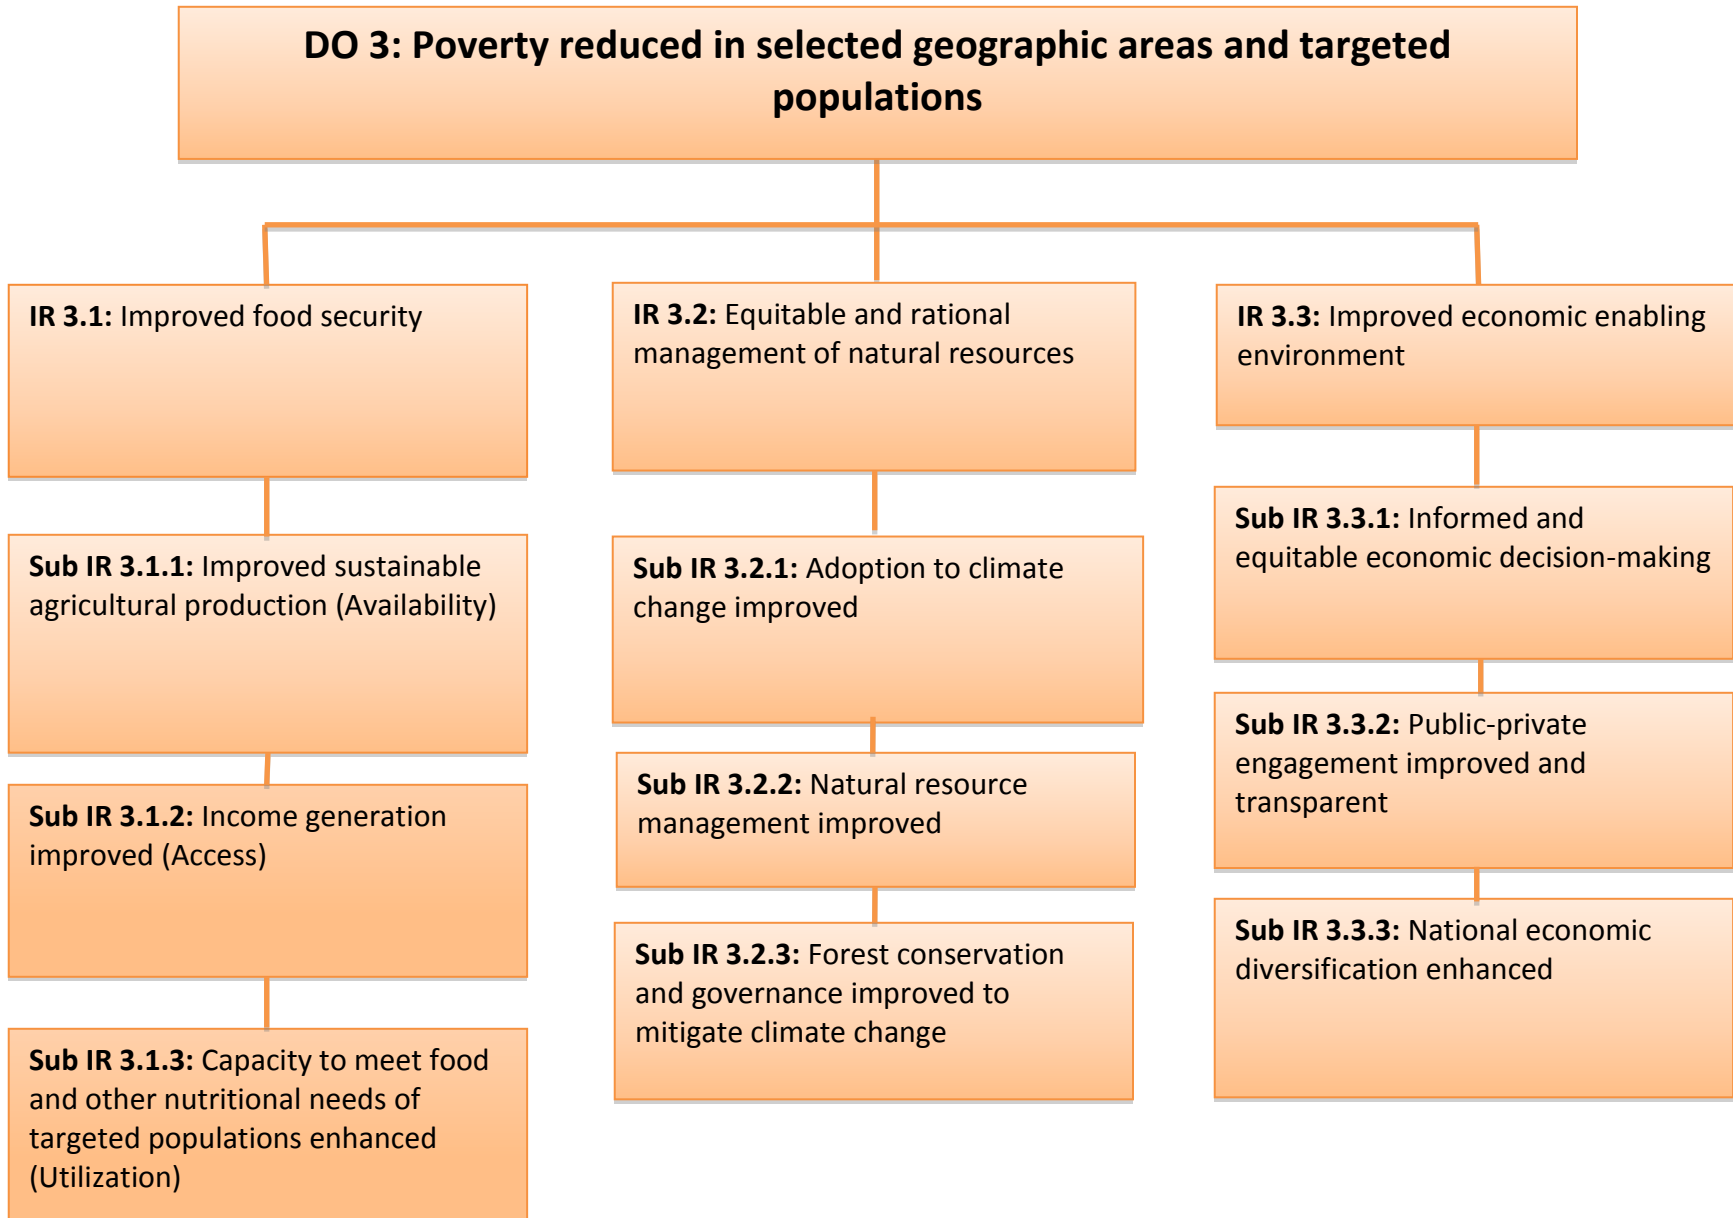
DO 3: Poverty reduced in selected geographic areas and targeted populations

IR 3.1: Improved food security

Sub IR 3.1.1: Improved sustainable agricultural production (Availability)

Sub IR 3.1.2: Income generation improved (Access)

Sub IR 3.1.3: Capacity to meet food and other nutritional needs of targeted populations enhanced (Utilization)

IR 3.2: Equitable and rational management of natural resources

Sub IR 3.2.1: Adoption to climate change improved

Sub IR 3.2.2: Natural resource management improved

Sub IR 3.2.3: Forest conservation and governance improved to mitigate climate change

IR 3.3: Improved economic enabling environment

Sub IR 3.3.1: Informed and equitable economic decision-making

Sub IR 3.3.2: Public-private engagement improved and transparent

Sub IR 3.3.3: National economic diversification enhanced